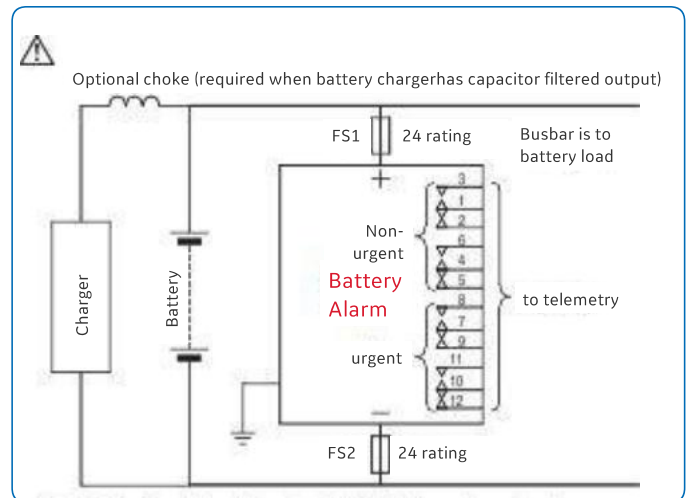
Optional choke (required when battery chargerhas capacitor filtered output)

FS1 24 rating

Busbar is to battery load

+

3
1
2
6
4
5
8
7
9
11
10
12

Non-urgent

Battery Alarm

to telemetry

urgent

Charger

Battery

−

FS2 24 rating